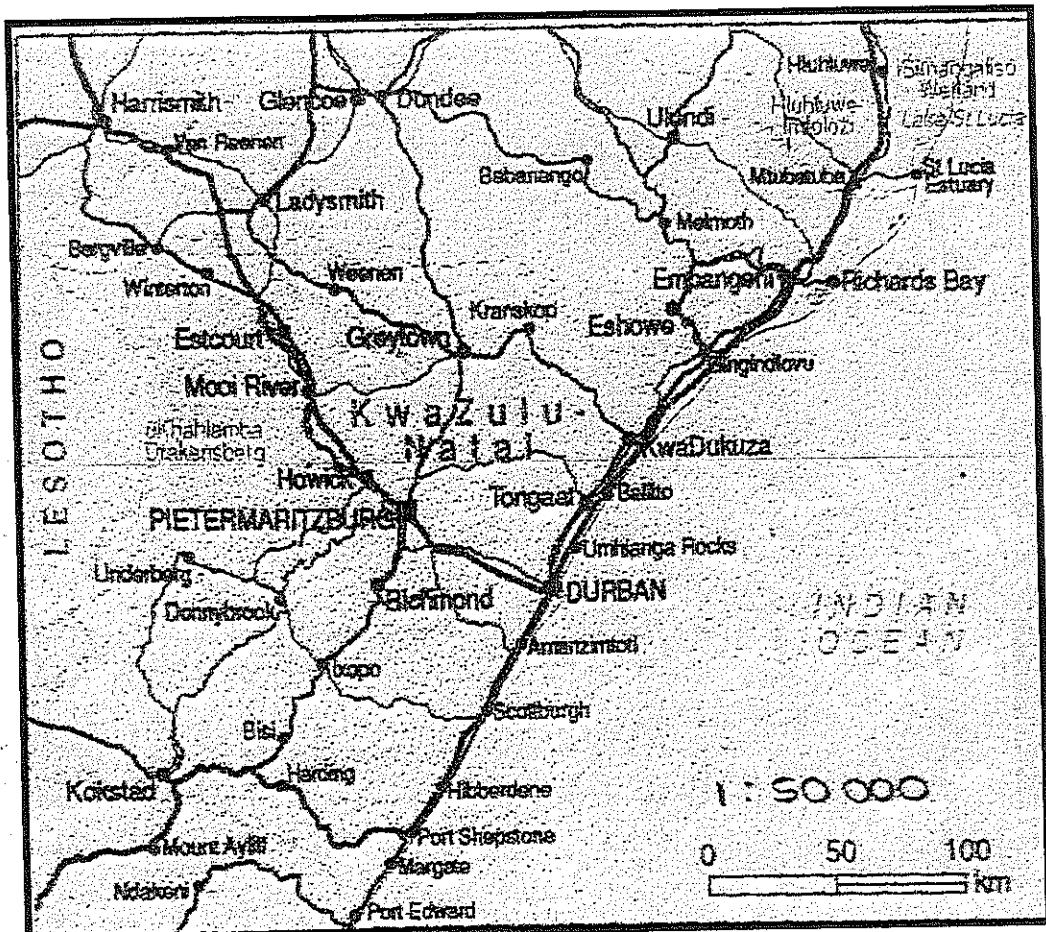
Harrismith
Glencoe
Dundee
Hluhluwe
iSimangaliso Wetland
Lake St Lucia
Van Reenen
Ulundi
Hluhluwe-Imfolozi
Babanango
Mtubatuba
St Lucia Estuary
Ladysmith
Melmoth
Bergville
Winterton
Weenen
Empangeni
Richards Bay
Kranskop
Eshowe
Estcourt
Greytown
Gingindlovu
LESOTHO
Mooi River
KwaZulu-Natal
uKhahlamba Drakensberg
KwaDukuza
Howick
Tongaat
Ballito
PIETERMARITZBURG
Umhlanga Rocks
Underberg
Donnybrook
Richmond
DURBAN
INDIAN OCEAN
Amanzimtoti
Ixopo
Scottburgh
Bisi
Kokstad
Harding
Hibberdene
1 : 50 000
Port Shepstone
Mount Ayliff
Margate
0
50
100
km
Ndakeni
Port Edward